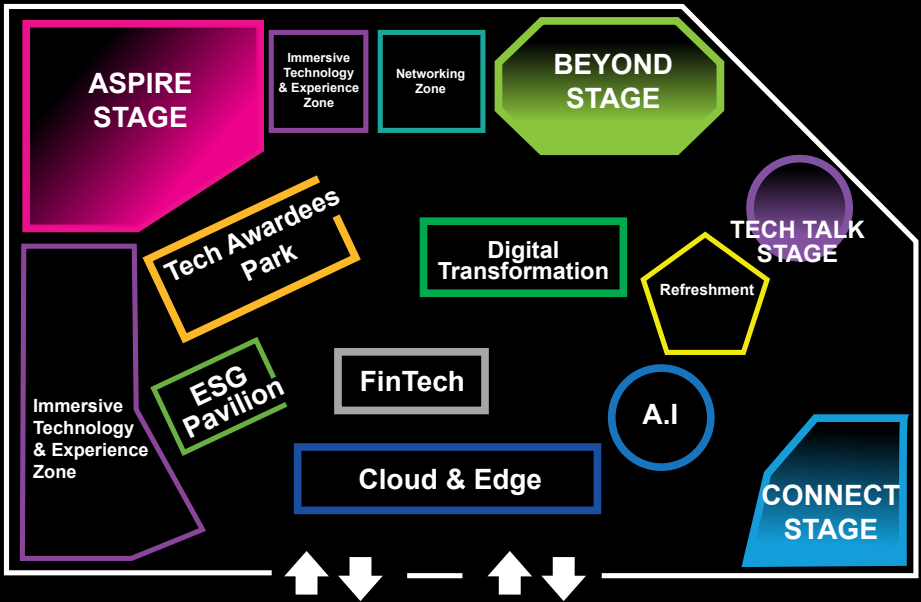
ASPIRE STAGE

Immersive Technology & Experience Zone

Networking Zone

BEYOND STAGE

TECH TALK STAGE

Tech Awardees Park

Digital Transformation

Refreshment

Immersive Technology & Experience Zone

ESG Pavilion

FinTech

A.I

Cloud & Edge

CONNECT STAGE